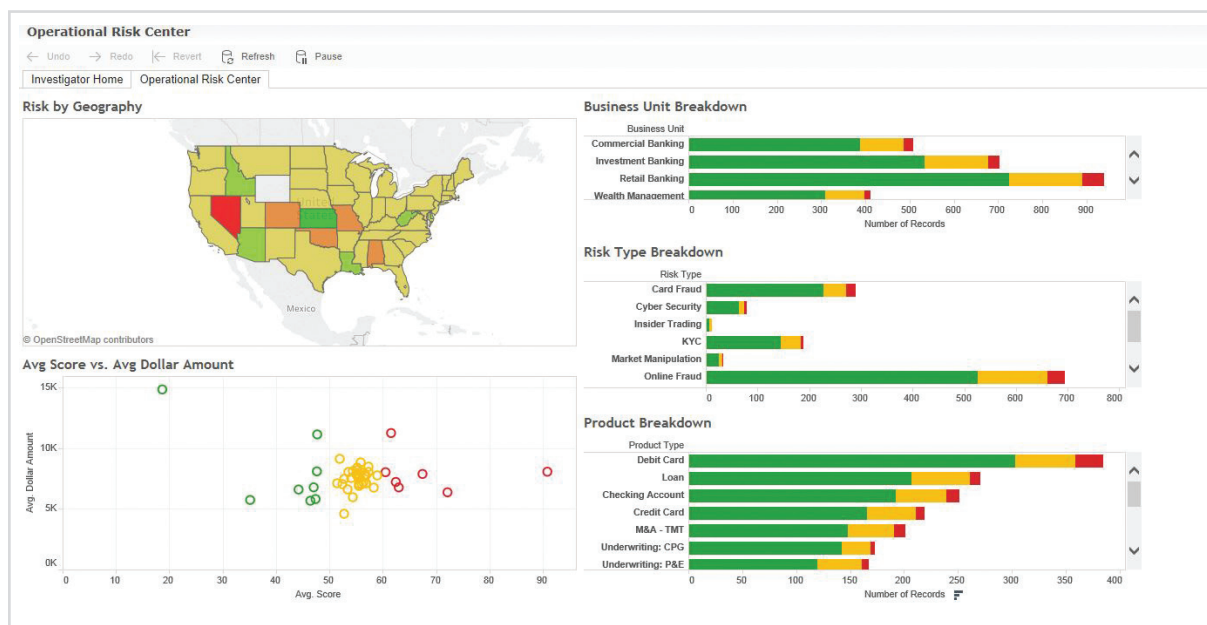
Operational Risk Center

Undo Redo Revert Refresh Pause

Investigator Home Operational Risk Center

Risk by Geography

Mexico

© OpenStreetMap contributors

Avg Score vs. Avg Dollar Amount

15K
10K
5K
0K

Avg. Dollar Amount

0 10 20 30 40 50 60 70 80 90

Avg. Score

Business Unit Breakdown

Business Unit
Commercial Banking
Investment Banking
Retail Banking
Wealth Management

0 100 200 300 400 500 600 700 800 900

Number of Records

Risk Type Breakdown

Risk Type
Card Fraud
Cyber Security
Insider Trading
KYC
Market Manipulation
Online Fraud

0 100 200 300 400 500 600 700 800

Product Breakdown

Product Type
Debit Card
Loan
Checking Account
Credit Card
M&A - TMT
Underwriting: CPG
Underwriting: P&E

0 50 100 150 200 250 300 350 400

Number of Records